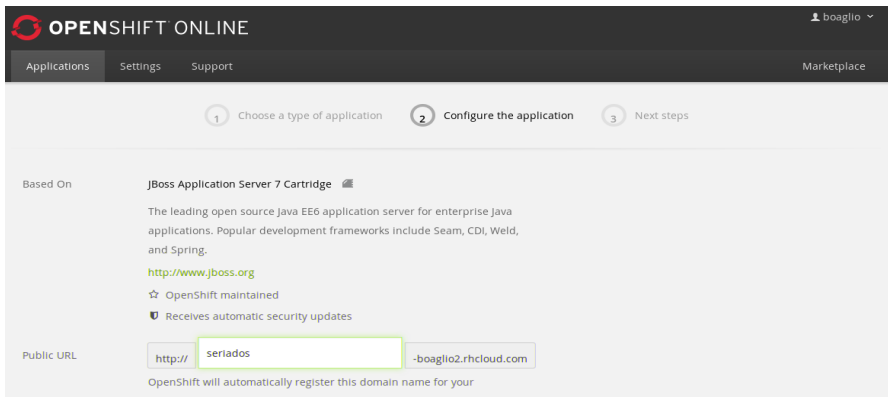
OPENSHIFT ONLINE

boaglio

Applications Settings Support

Marketplace

1 Choose a type of application

2 Configure the application

3 Next steps

Based On

JBoss Application Server 7 Cartridge

The leading open source Java EE6 application server for enterprise Java applications. Popular development frameworks include Seam, CDI, Weld, and Spring.

http://www.jboss.org

OpenShift maintained

Receives automatic security updates

Public URL

http://

seriados

-boaglio2.rhcloud.com

OpenShift will automatically register this domain name for your